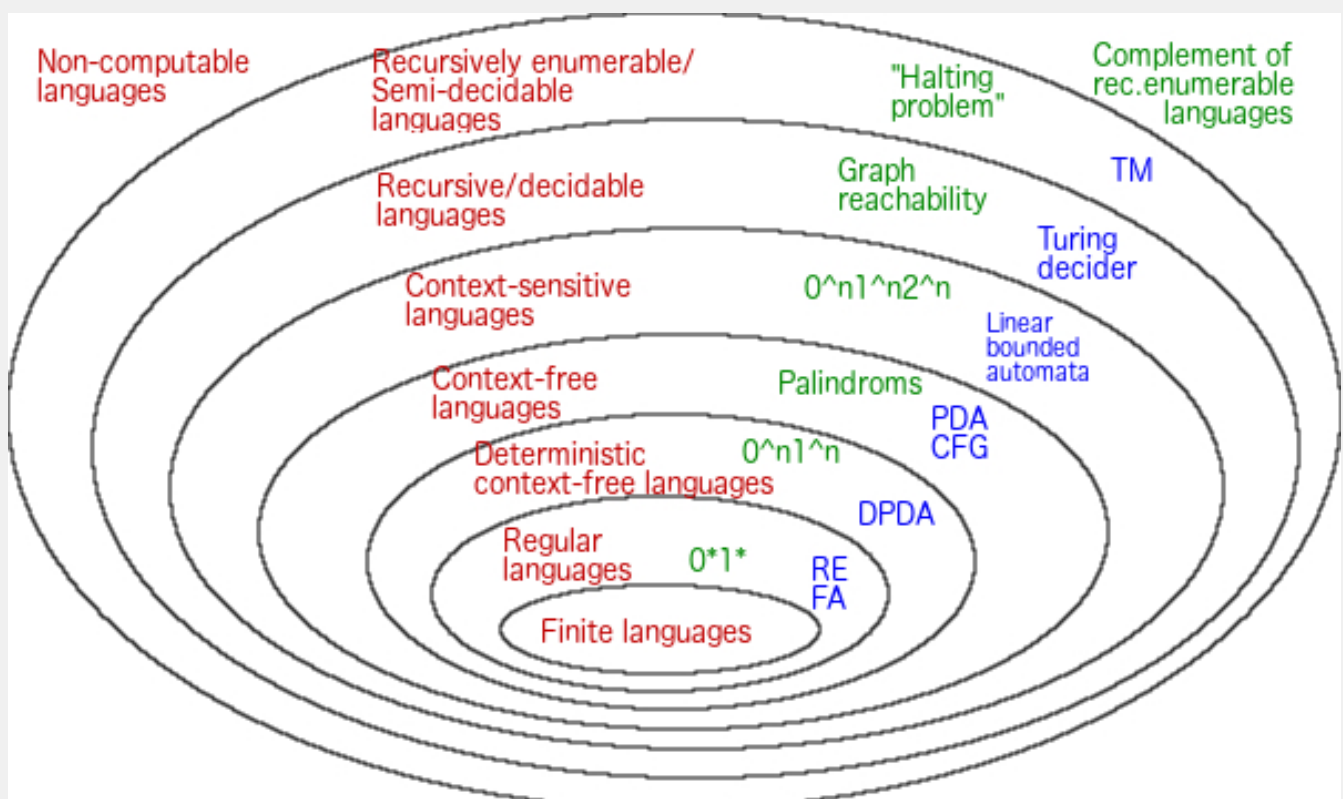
Non-computable languages

Recursively enumerable/ Semi-decidable languages

"Halting problem"

Complement of rec.enumerable languages

Recursive/decidable languages

Graph reachability

TM

Turing decider

Context-sensitive languages

0^n1^n2^n

Linear bounded automata

Context-free languages

Palindroms

PDA CFG

Deterministic context-free languages

0^n1^n

DPDA

Regular languages

0*1*

RE FA

Finite languages